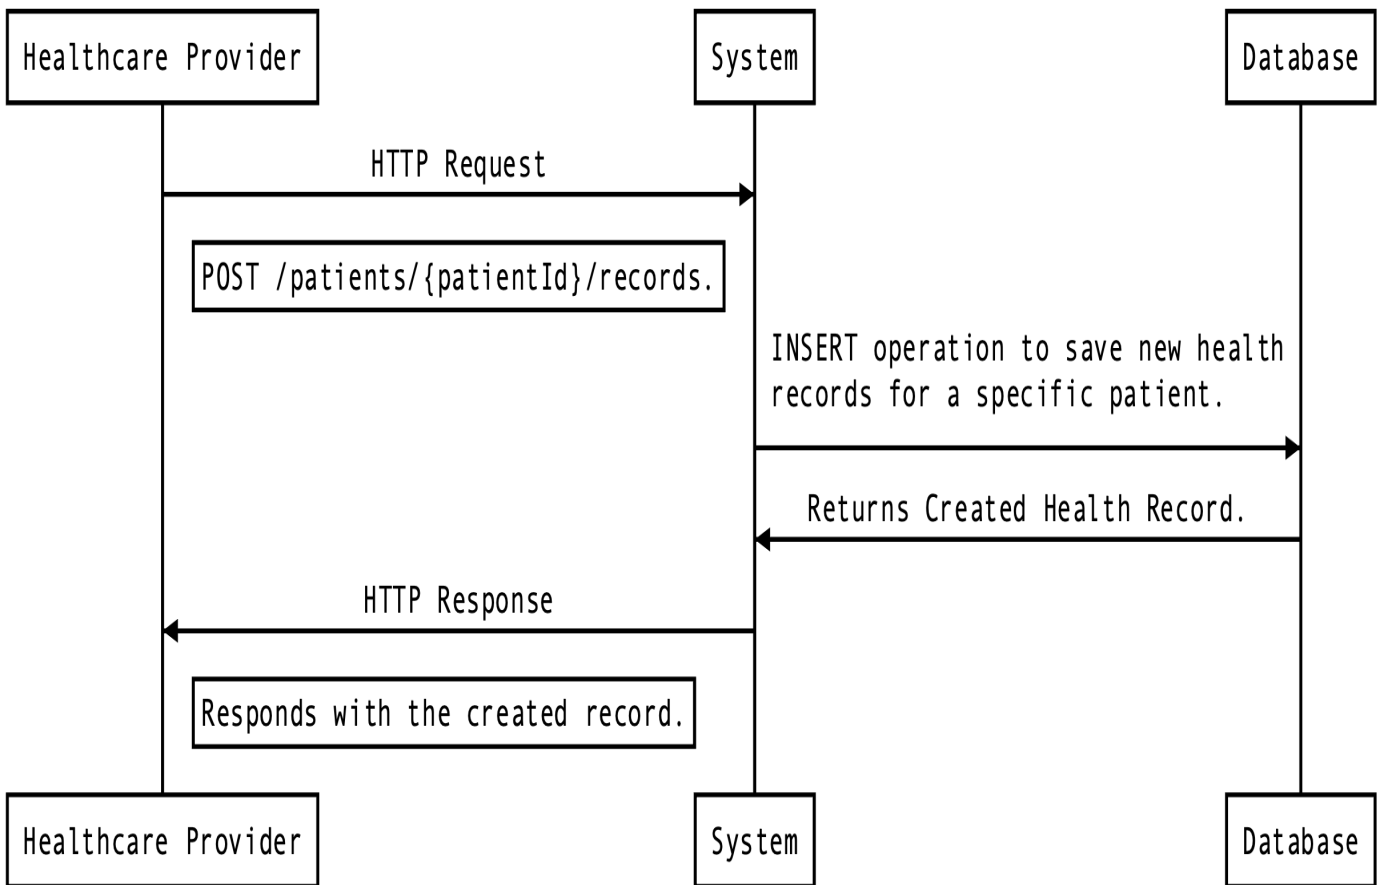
Healthcare Provider

System

Database

HTTP Request

POST /patients/{patientId}/records.

INSERT operation to save new health records for a specific patient.

Returns Created Health Record.

HTTP Response

Responds with the created record.

Healthcare Provider

System

Database